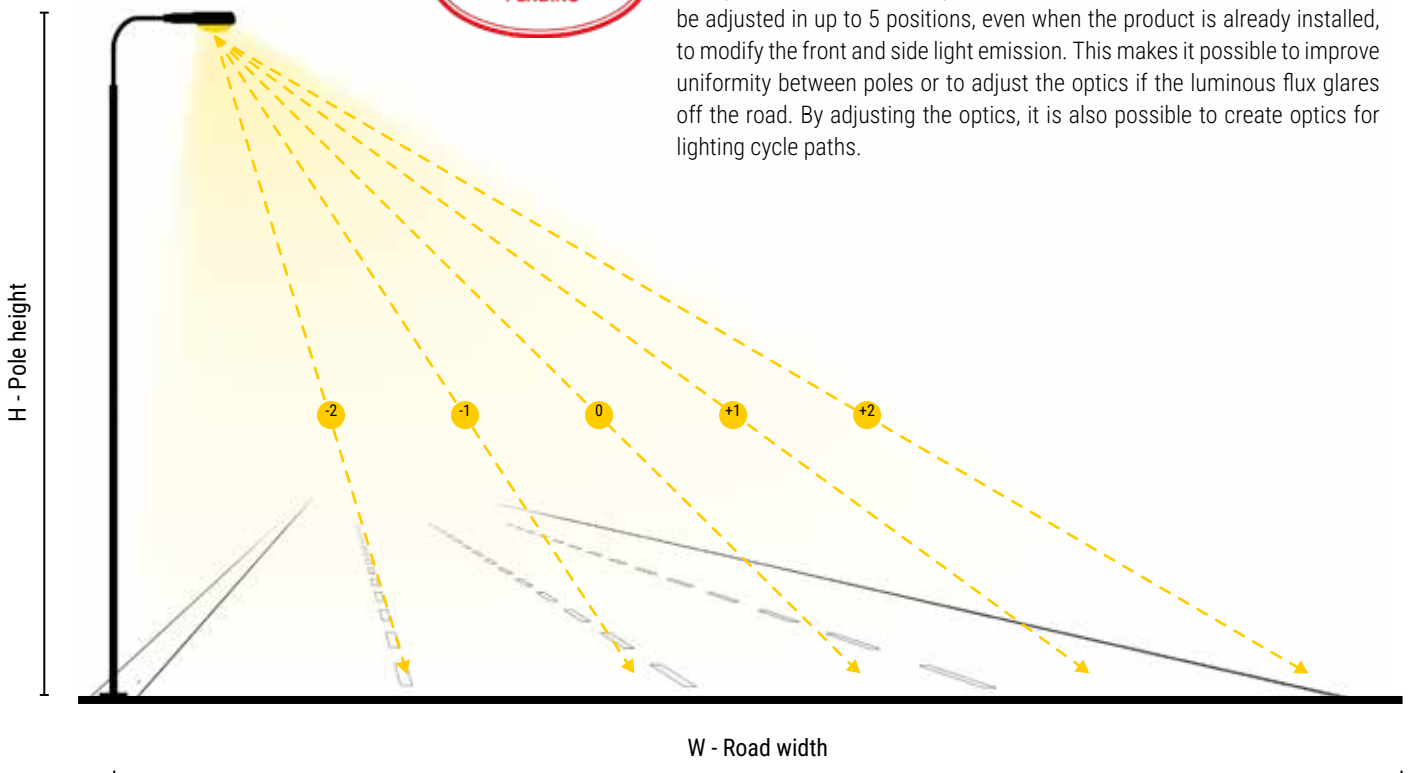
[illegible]

be adjusted in up to 5 positions, even when the product is already installed, to modify the front and side light emission. This makes it possible to improve uniformity between poles or to adjust the optics if the luminous flux glares off the road. By adjusting the optics, it is also possible to create optics for lighting cycle paths.

H - Pole height

-2

-1

0

+1

+2

W - Road width